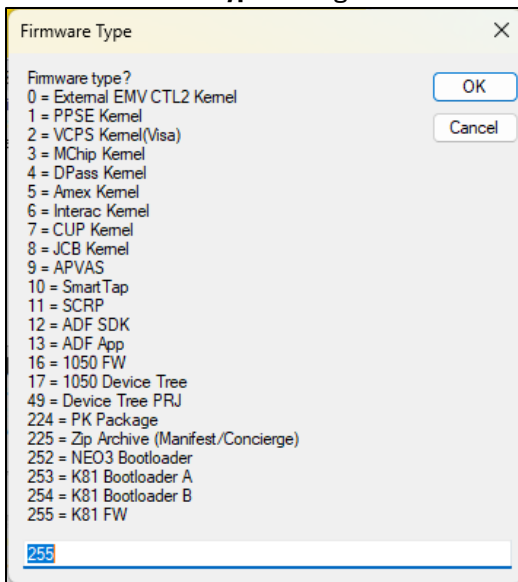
Firmware Type

×

Firmware type?
0 = External EMV CTL2 Kernel
1 = PPSE Kernel
2 = VCPS Kernel(Visa)
3 = MChip Kernel
4 = DPass Kernel
5 = Amex Kernel
6 = Interac Kernel
7 = CUP Kernel
8 = JCB Kernel
9 = APVAS
10 = SmartTap
11 = SCRP
12 = ADF SDK
13 = ADF App
16 = 1050 FW
17 = 1050 Device Tree
49 = Device Tree PRJ
224 = PK Package
225 = Zip Archive (Manifest/Concierge)
252 = NEO3 Bootloader
253 = K81 Bootloader A
254 = K81 Bootloader B
255 = K81 FW

OK

Cancel

255